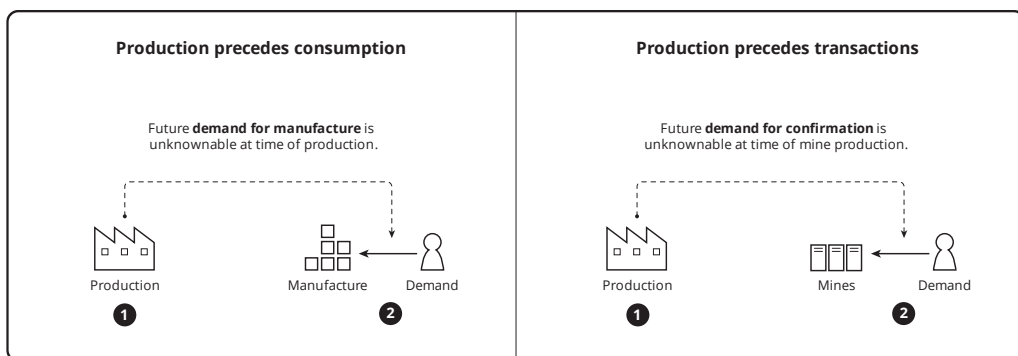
**Production precedes consumption**

Future **demand for manufacture** is unknownable at time of production.

Production

1

Manufacture

Demand

2

**Production precedes transactions**

Future **demand for confirmation** is unknownable at time of mine production.

Production

1

Mines

Demand

2